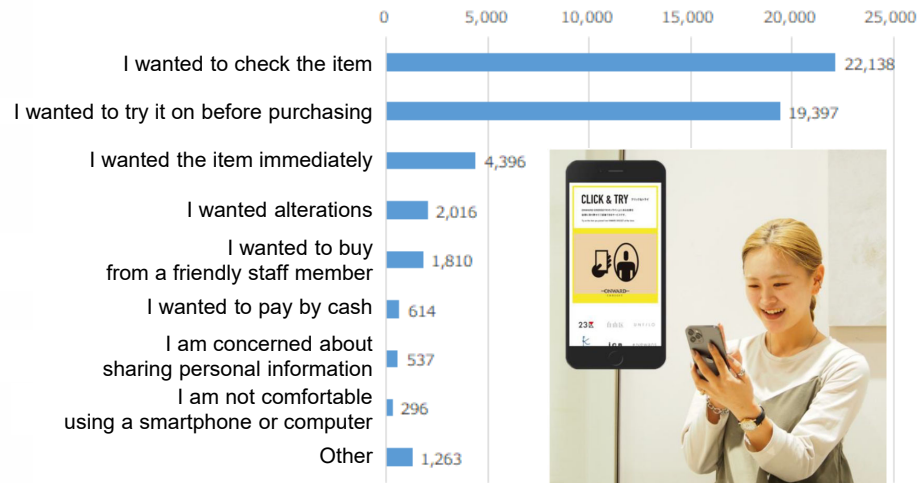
0 5,000 10,000 15,000 20,000 25,000

I wanted to check the item 22,138

I wanted to try it on before purchasing 19,397

I wanted the item immediately 4,396

I wanted alterations 2,016

I wanted to buy from a friendly staff member 1,810

I wanted to pay by cash 614

I am concerned about sharing personal information 537

I am not comfortable using a smartphone or computer 296

Other 1,263

CLICK & TRY

ONWARD

23区